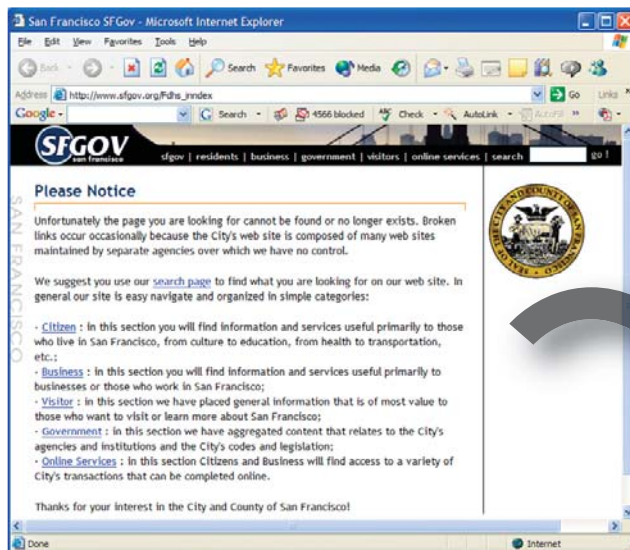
San Francisco SFGov - Microsoft Internet Explorer

File Edit View Favorites Tools Help

Back Search Favorites Media

Address http://www.sfgov.org/Fdhs_index Go Links

Google Search 4566 blocked Check AutoLink AutoFill

SFGOV san francisco

sfgov | residents | business | government | visitors | online services | search go!

SAN FRANCISCO

Please Notice

Unfortunately the page you are looking for cannot be found or no longer exists. Broken links occur occasionally because the City's web site is composed of many web sites maintained by separate agencies over which we have no control.

We suggest you use our search page to find what you are looking for on our web site. In general our site is easy navigate and organized in simple categories:

- Citizen : in this section you will find information and services useful primarily to those who live in San Francisco, from culture to education, from health to transportation, etc.;
- Business : in this section you will find information and services useful primarily to businesses or those who work in San Francisco;
- Visitor : in this section we have placed general information that is of most value to those who want to visit or learn more about San Francisco;
- Government : in this section we have aggregated content that relates to the City's agencies and institutions and the City's codes and legislation;
- Online Services : in this section Citizens and Business will find access to a variety of City's transactions that can be completed online.

Thanks for your interest in the City and County of San Francisco!

SEAL OF THE CITY AND COUNTY OF SAN FRANCISCO

Done Internet